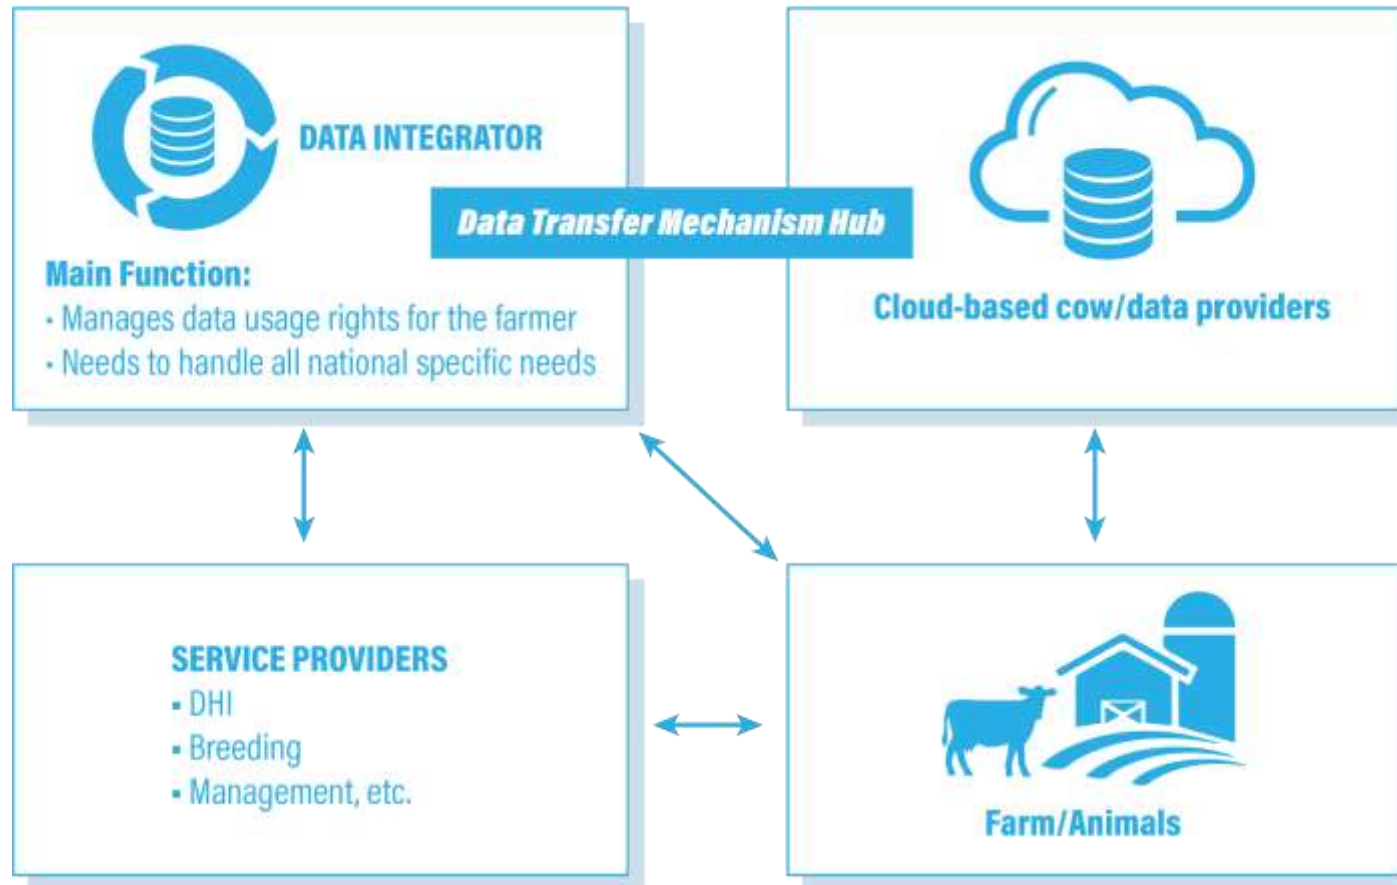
DATA INTEGRATOR

Main Function:
• Manages data usage rights for the farmer
• Needs to handle all national specific needs

Data Transfer Mechanism Hub

Cloud-based cow/data providers

SERVICE PROVIDERS
• DHI
• Breeding
• Management, etc.

Farm/Animals